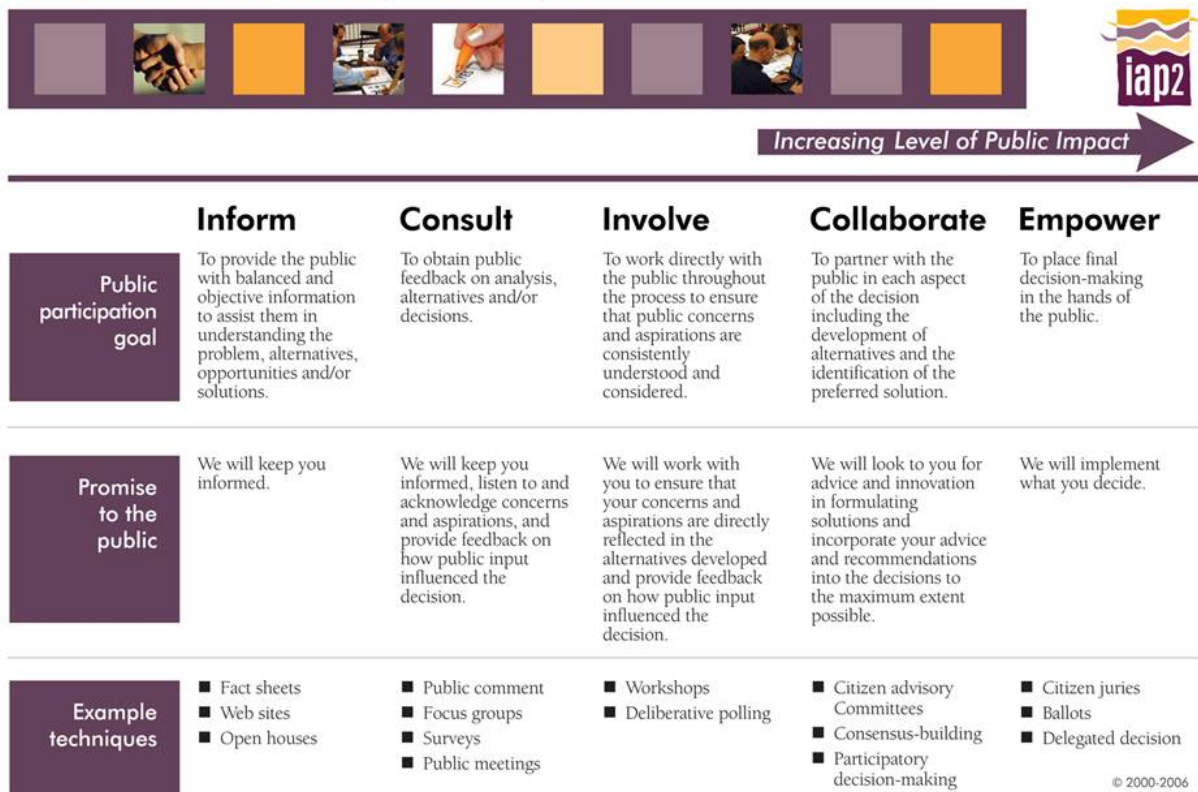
iap2

Increasing Level of Public Impact

| | Inform | Consult | Involve | Collaborate | Empower |
|---|---|---|---|---|---|
| Public participation goal | To provide the public with balanced and objective information to assist them in understanding the problem, alternatives, opportunities and/or solutions. | To obtain public feedback on analysis, alternatives and/or decisions. | To work directly with the public throughout the process to ensure that public concerns and aspirations are consistently understood and considered. | To partner with the public in each aspect of the decision including the development of alternatives and the identification of the preferred solution. | To place final decision-making in the hands of the public. |
| Promise to the public | We will keep you informed. | We will keep you informed, listen to and acknowledge concerns and aspirations, and provide feedback on how public input influenced the decision. | We will work with you to ensure that your concerns and aspirations are directly reflected in the alternatives developed and provide feedback on how public input influenced the decision. | We will look to you for advice and innovation in formulating solutions and incorporate your advice and recommendations into the decisions to the maximum extent possible. | We will implement what you decide. |
| Example techniques | ■ Fact sheets ■ Web sites ■ Open houses | ■ Public comment ■ Focus groups ■ Surveys ■ Public meetings | ■ Workshops ■ Deliberative polling | ■ Citizen advisory Committees ■ Consensus-building ■ Participatory decision-making | ■ Citizen juries ■ Ballots ■ Delegated decision |

© 2000-2006